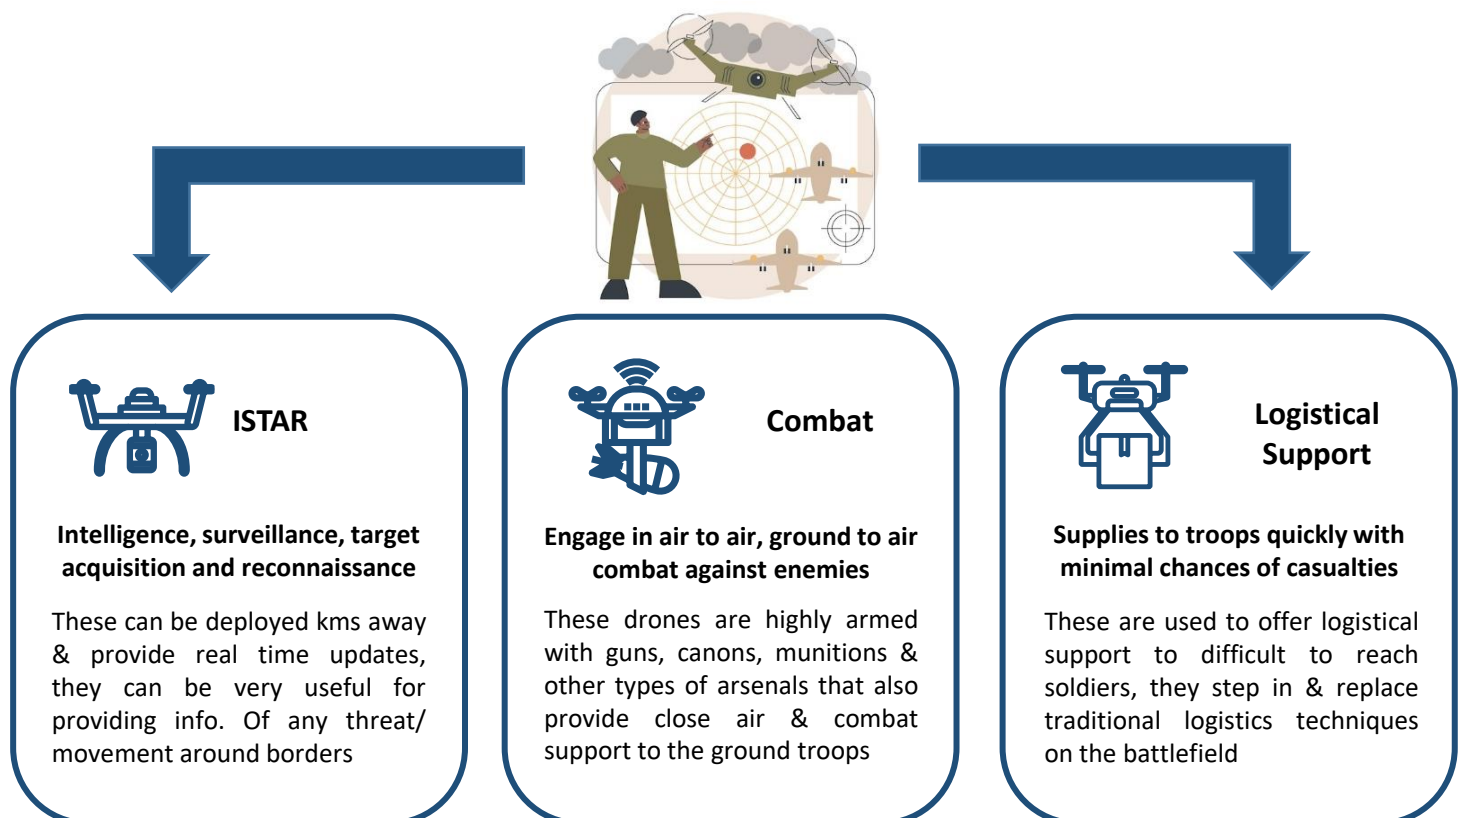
ISTAR

Intelligence, surveillance, target acquisition and reconnaissance

These can be deployed kms away & provide real time updates, they can be very useful for providing info. Of any threat/ movement around borders

Combat

Engage in air to air, ground to air combat against enemies

These drones are highly armed with guns, canons, munitions & other types of arsenals that also provide close air & combat support to the ground troops

Logistical Support

Supplies to troops quickly with minimal chances of casualties

These are used to offer logistical support to difficult to reach soldiers, they step in & replace traditional logistics techniques on the battlefield